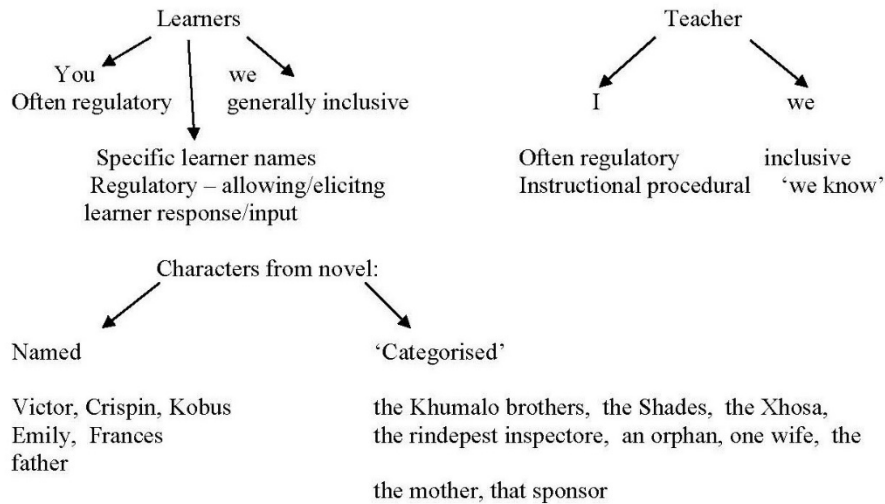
Learners

You
Often regulatory

we
generally inclusive

Specific learner names
Regulatory – allowing/elicitng learner response/input

Teacher

I

we

Often regulatory
Instructional procedural

inclusive
'we know'

Characters from novel:

Named

Victor, Crispin, Kobus
Emily, Frances
father

'Categorised'

the Khumalo brothers, the Shades, the Xhosa, the rindepest inspectore, an orphan, one wife, the

the mother, that sponsor